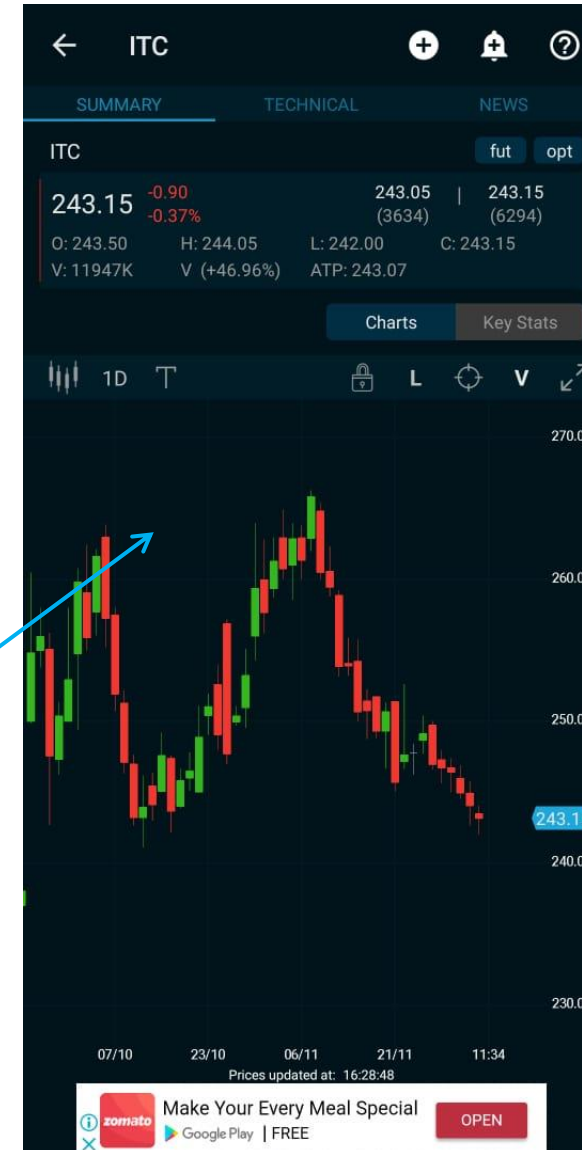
ITC

SUMMARY TECHNICAL NEWS

ITC fut opt

243.15 -0.90 -0.37%

243.05 (3634) | 243.15 (6294)

O: 243.50 H: 244.05 L: 242.00 C: 243.15

V: 11947K V (+46.96%) ATP: 243.07

Charts Key Stats

1D L V

270.0

260.0

250.0

243.1

240.0

230.0

07/10 23/10 06/11 21/11 11:34

Prices updated at: 16:28:48

zomato Make Your Every Meal Special Google Play | FREE OPEN